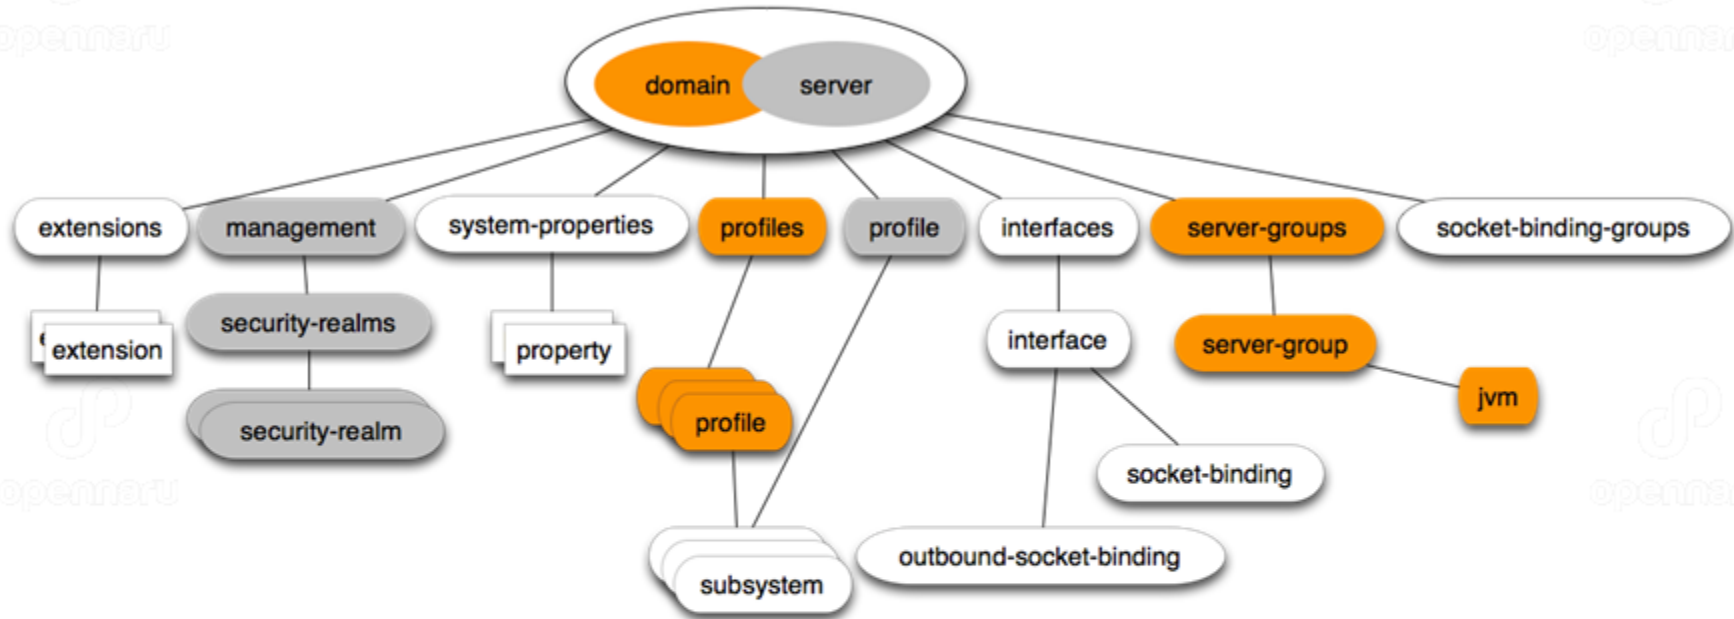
opennaru

opennaru

domain server

extensions management system-properties profiles profile interfaces server-groups socket-binding-groups

extension security-realms property interface server-group

security-realm profile jvm

socket-binding

subsystem outbound-socket-binding

opennaru

opennaru